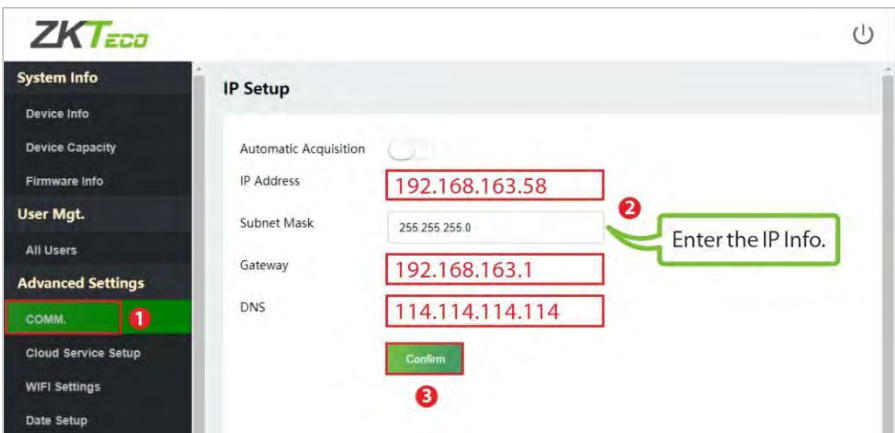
ZKTeco

System Info
Device Info
Device Capacity
Firmware Info
User Mgt.
All Users
Advanced Settings
COMM. 1
Cloud Service Setup
WIFI Settings
Date Setup

IP Setup

Automatic Acquisition
IP Address 192.168.163.58
Subnet Mask 255.255.255.0
Gateway 192.168.163.1
DNS 114.114.114.114

2 Enter the IP Info.

Confirm
3